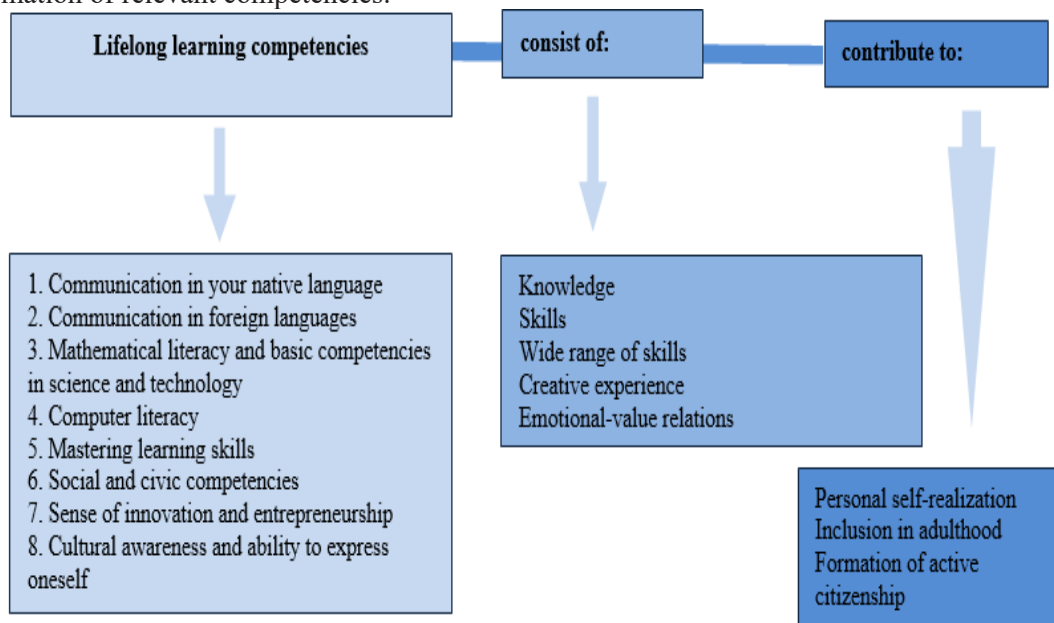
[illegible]mation of relevant competencies.

Lifelong learning competencies

consist of:

contribute to:

1. Communication in your native language
2. Communication in foreign languages
3. Mathematical literacy and basic competencies in science and technology
4. Computer literacy
5. Mastering learning skills
6. Social and civic competencies
7. Sense of innovation and entrepreneurship
8. Cultural awareness and ability to express oneself

Knowledge
Skills
Wide range of skills
Creative experience
Emotional-value relations

Personal self-realization
Inclusion in adulthood
Formation of active citizenship